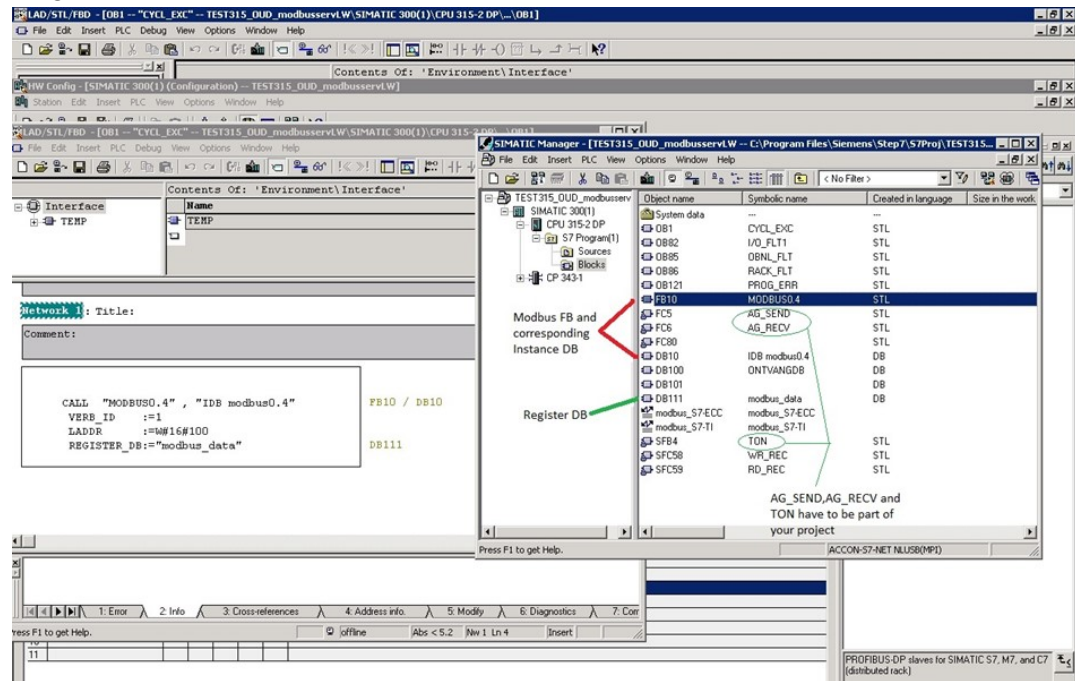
LAD/STL/FBD - [OB1 -- "CYCL_EXC" -- TEST315_OUD_modbusservLW\SIMATIC 300(1)\CPU 315-2 DP\...\OB1]
File Edit Insert PLC Debug View Options Window Help

Contents Of: 'Environment\Interface'

HW Config - [SIMATIC 300(1) (Configuration) -- TEST315_OUD_modbusservLW]
Station Edit Insert PLC View Options Window Help

LAD/STL/FBD - [OB1 -- "CYCL_EXC" -- TEST315_OUD_modbusservLW\SIMATIC 300(1)\CPU 315-2 DP\...\OB1]
File Edit Insert PLC Debug View Options Window Help

Contents Of: 'Environment\Interface'

Interface
TEMP

| Name |
|---|
| TEMP |

Network 1: Title:

Comment:

CALL "MODBUS0.4" , "IDB modbus0.4"
VERB_ID :=1
LADDR :=W#16#100
REGISTER_DB:="modbus_data"

FB10 / DB10

DB111

1: Error 2: Info 3: Cross-references 4: Address info. 5: Modify 6: Diagnostics 7: Com

ress F1 to get Help. offline Abs < 5.2 Nw 1 Ln 4 Insert

11

SIMATIC Manager - [TEST315_OUD_modbusservLW -- C:\Program Files\Siemens\Step7\S7Proj\TEST315...]
File Edit Insert PLC View Options Window Help
< No Filter >

TEST315_OUD_modbusserv
SIMATIC 300(1)
CPU 315-2 DP
S7 Program(1)
Sources
Blocks
CP 343-1

| Object name | Symbolic name | Created in language | Size in the work |
|---|---|---|---|
| System data | --- | --- | |
| OB1 | CYCL_EXC | STL | |
| OB82 | I/O_FLT1 | STL | |
| OB85 | OBNL_FLT | STL | |
| OB86 | RACK_FLT | STL | |
| OB121 | PROG_ERR | STL | |
| FB10 | MODBUS0.4 | STL | |
| FC5 | AG_SEND | STL | |
| FC6 | AG_RECV | STL | |
| FC80 | | STL | |
| DB10 | IDB modbus0.4 | DB | |
| DB100 | ONTVANGDB | DB | |
| DB101 | | DB | |
| DB111 | modbus_data | DB | |
| modbus_S7-ECC | modbus_S7-ECC | | |
| modbus_S7-TI | modbus_S7-TI | | |
| SFB4 | TON | STL | |
| SFC58 | WR_REC | STL | |
| SFC59 | RD_REC | STL | |

Modbus FB and corresponding Instance DB

Register DB

AG_SEND,AG_RECV and TON have to be part of your project

Press F1 to get Help. ACCON-S7-NET NLUSB(MPI)

PROFIBUS-DP slaves for SIMATIC S7, M7, and C7 (distributed rack)